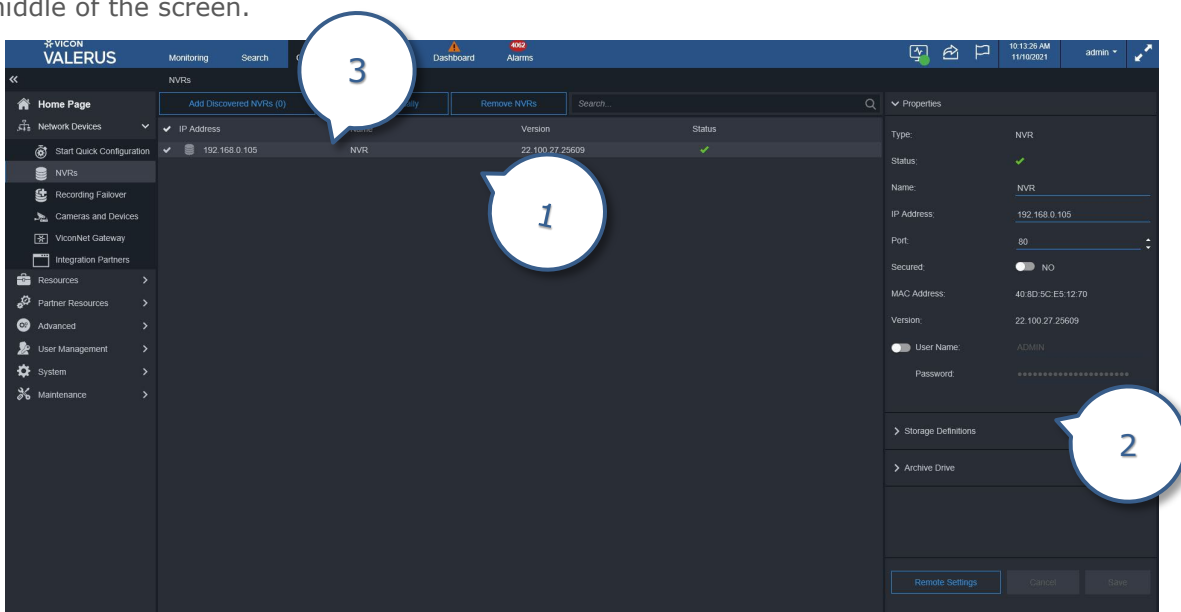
middle of the screen.

VICON VALERUS

Monitoring Search C

Dashboard

4062 Alarms

10:13:26 AM 11/10/2021

admin

NVRs

3

Home Page

Network Devices

Start Quick Configuration

NVRs

Recording Failover

Cameras and Devices

ViconNet Gateway

Integration Partners

Resources

Partner Resources

Advanced

User Management

System

Maintenance

Add Discovered NVRs (0)

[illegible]ally

Remove NVRs

Search...

IP Address

Name

Version

Status

192.168.0.105

NVR

22.100.27.25609

1

Properties

Type: NVR

Status:

Name: NVR

IP Address: 192.168.0.105

Port: 80

Secured: NO

MAC Address: 40:8D:5C:E5:12:70

Version: 22.100.27.25609

User Name: ADMIN

Password: ••••••••••••••••••••

Storage Definitions

2

Archive Drive

Remote Settings

Cancel

Save